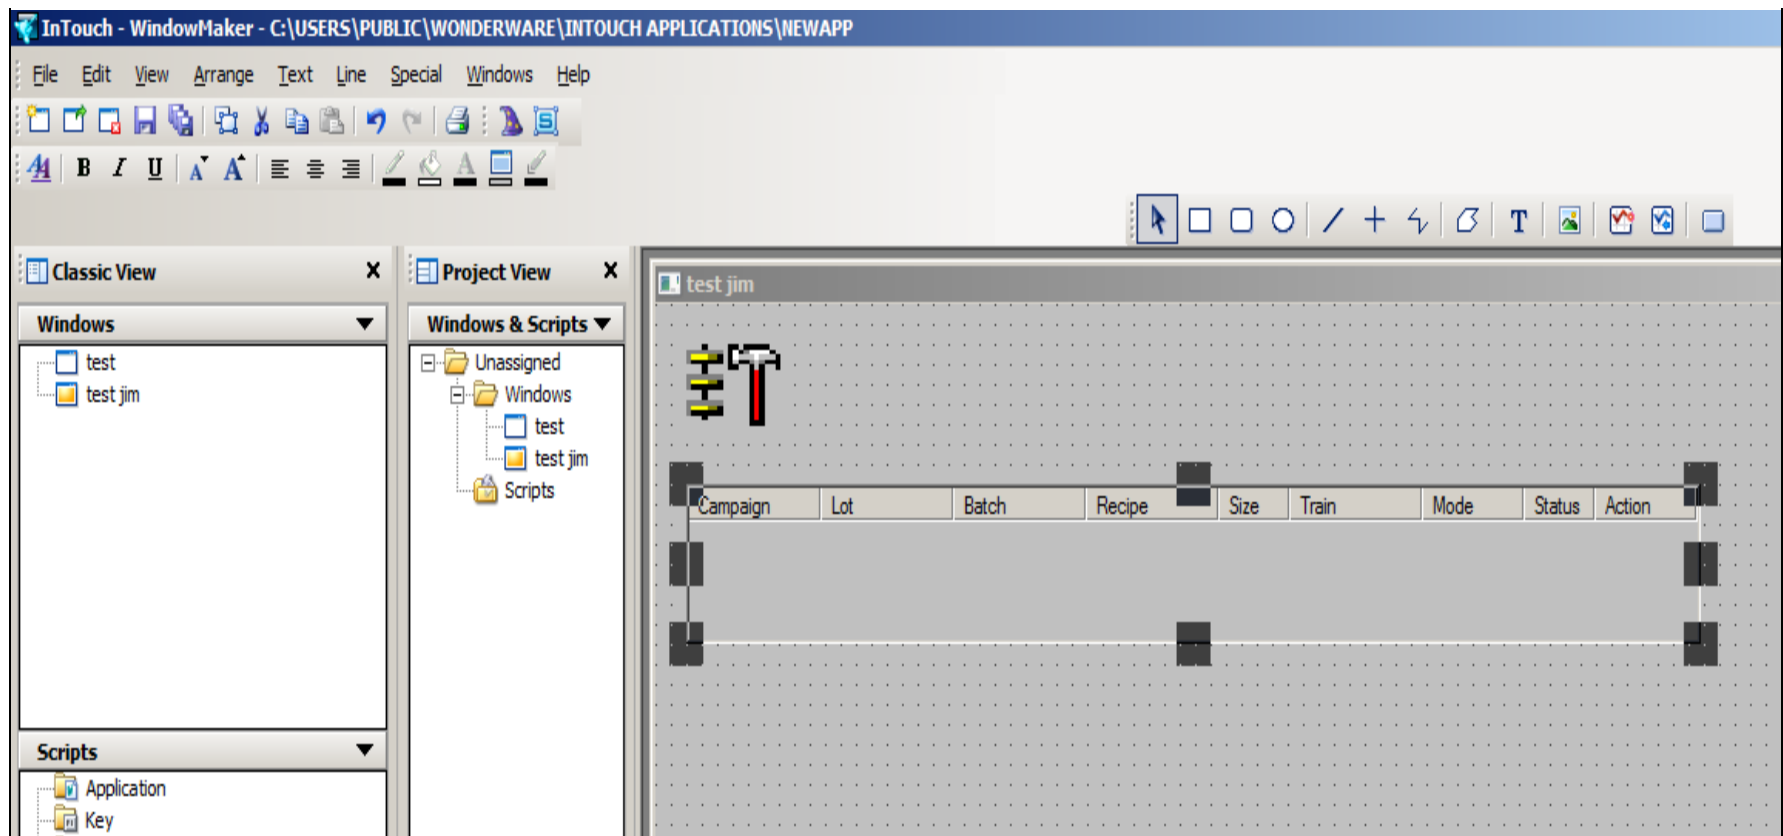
InTouch - WindowMaker - C:\USERS\PUBLIC\WONDERWARE\INTOUCH APPLICATIONS\NEWAPP

File Edit View Arrange Text Line Special Windows Help

B I U

T

Classic View X

Windows

test
test jim

Scripts

Application
Key

Project View X

Windows & Scripts

Unassigned
Windows
test
test jim
Scripts

test jim

| Campaign | Lot | Batch | Recipe | Size | Train | Mode | Status | Action |
|---|---|---|---|---|---|---|---|---|